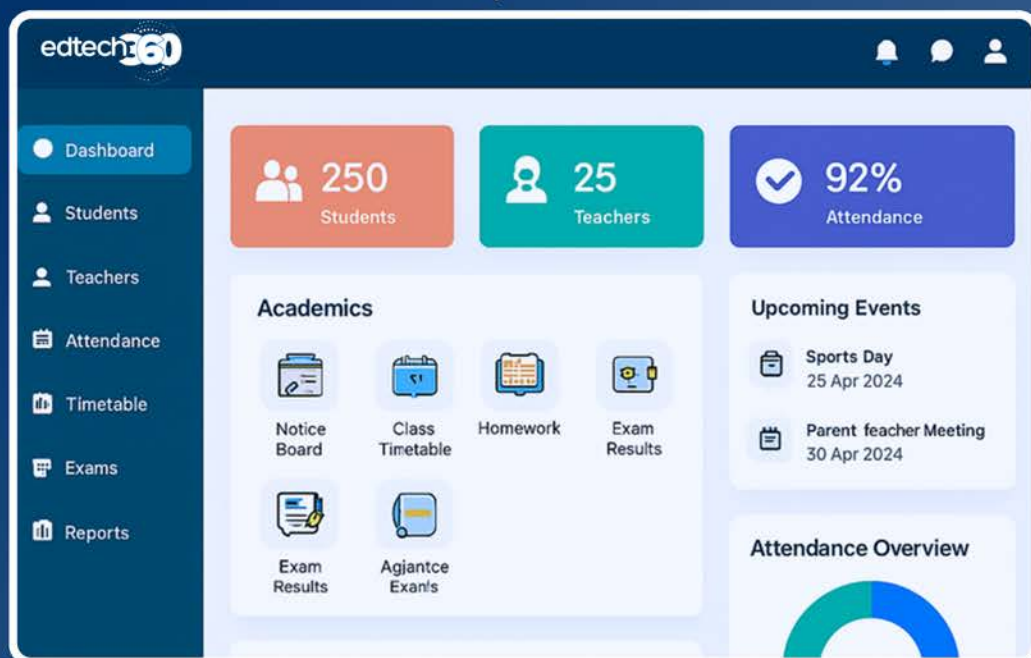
edtech360

Dashboard

Students

Teachers

Attendance

Timetable

Exams

Reports

250
Students

25
Teachers

92%
Attendance

Academics

Notice Board

Class Timetable

Homework

Exam Results

Exam Results

Agjantce Exan's

Upcoming Events

Sports Day
25 Apr 2024

Parent feacher Meeting
30 Apr 2024

Attendance Overview